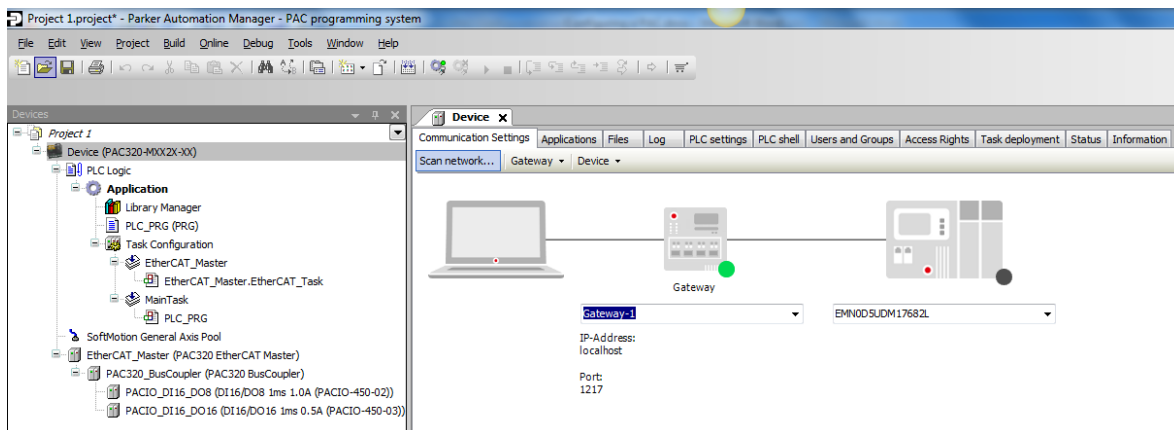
Project 1.project* - Parker Automation Manager - PAC programming system

File Edit View Project Build Online Debug Tools Window Help

Devices

Project 1
Device (PAC320-MXX2X-XX)
PLC Logic
Application
Library Manager
PLC_PRG (PRG)
Task Configuration
EtherCAT_Master
EtherCAT_Master.EtherCAT_Task
MainTask
PLC_PRG
SoftMotion General Axis Pool
EtherCAT_Master (PAC320 EtherCAT Master)
PAC320_BusCoupler (PAC320 BusCoupler)
PACIO_DI16_DO8 (DI16/DO8 1ms 1.0A (PACIO-450-02))
PACIO_DI16_DO16 (DI16/DO16 1ms 0.5A (PACIO-450-03))

Device

Communication Settings | Applications | Files | Log | PLC settings | PLC shell | Users and Groups | Access Rights | Task deployment | Status | Information

Scan network... | Gateway ▾ | Device ▾

Gateway

Gateway-1

EMN0D5UDM17682L

IP-Address:
localhost

Port:
1217